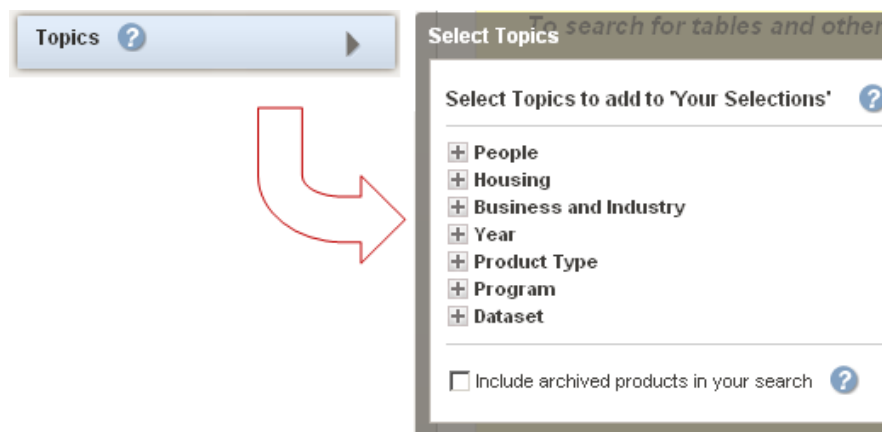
Topics

Select Topics

To search for tables and other

Select Topics to add to 'Your Selections'

People
Housing
Business and Industry
Year
Product Type
Program
Dataset

Include archived products in your search